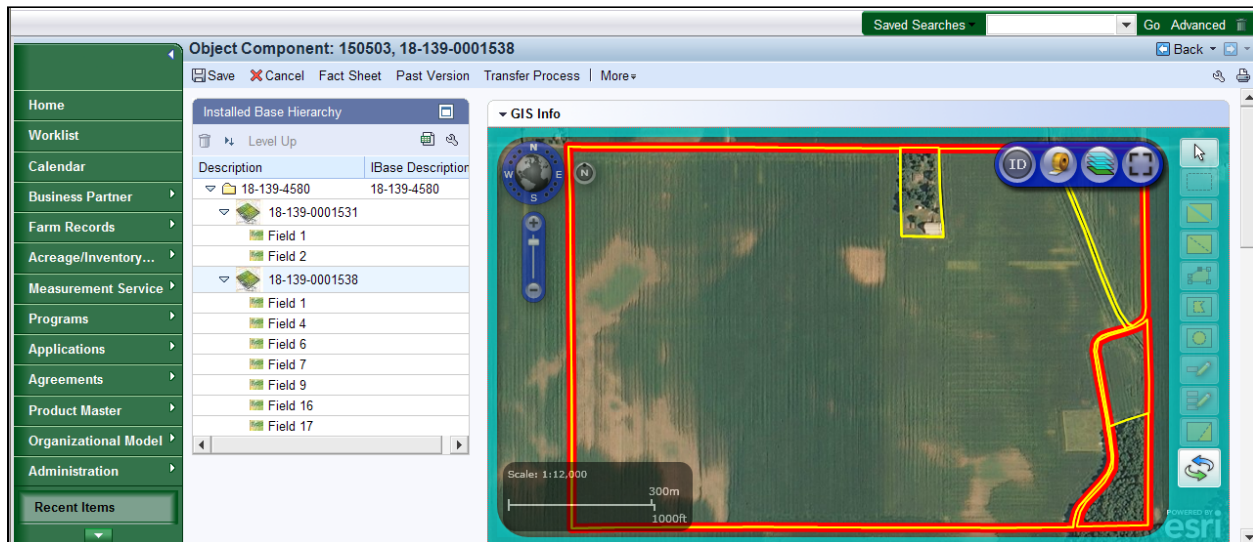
Saved Searches Go Advanced

Object Component: 150503, 18-139-0001538

Back

Save Cancel Fact Sheet Past Version Transfer Process More

Home
Worklist
Calendar
Business Partner
Farm Records
Acreage/Inventory...
Measurement Service
Programs
Applications
Agreements
Product Master
Organizational Model
Administration
Recent Items

Installed Base Hierarchy

Level Up

| Description | IBase Description |
|---|---|
| 18-139-4580 | 18-139-4580 |
| 18-139-0001531 | |
| Field 1 | |
| Field 2 | |
| 18-139-0001538 | |
| Field 1 | |
| Field 4 | |
| Field 6 | |
| Field 7 | |
| Field 9 | |
| Field 16 | |
| Field 17 | |

GIS Info

N
W E
S
N
ID

Scale: 1:12,000
300m
1000ft

POWERED BY
esri